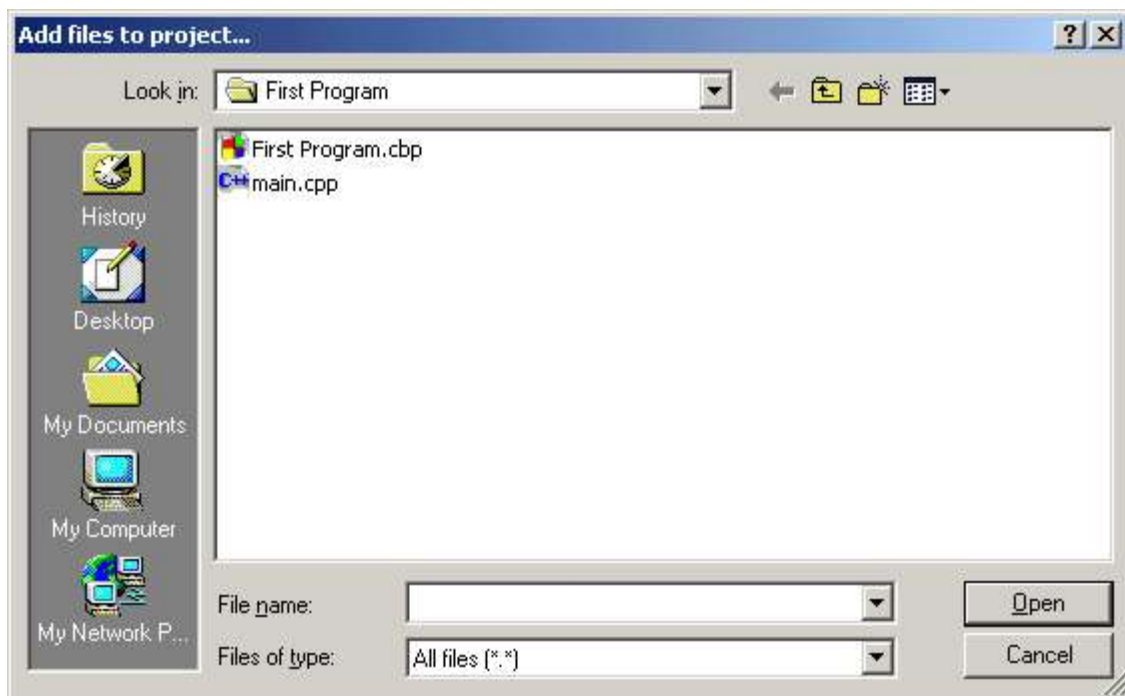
Add files to project...

?

Look in: First Program

History

Desktop

My Documents

My Computer

My Network P...

First Program.cbp

C++ main.cpp

File name:

Files of type: All files (\*.\*)

Open

Cancel